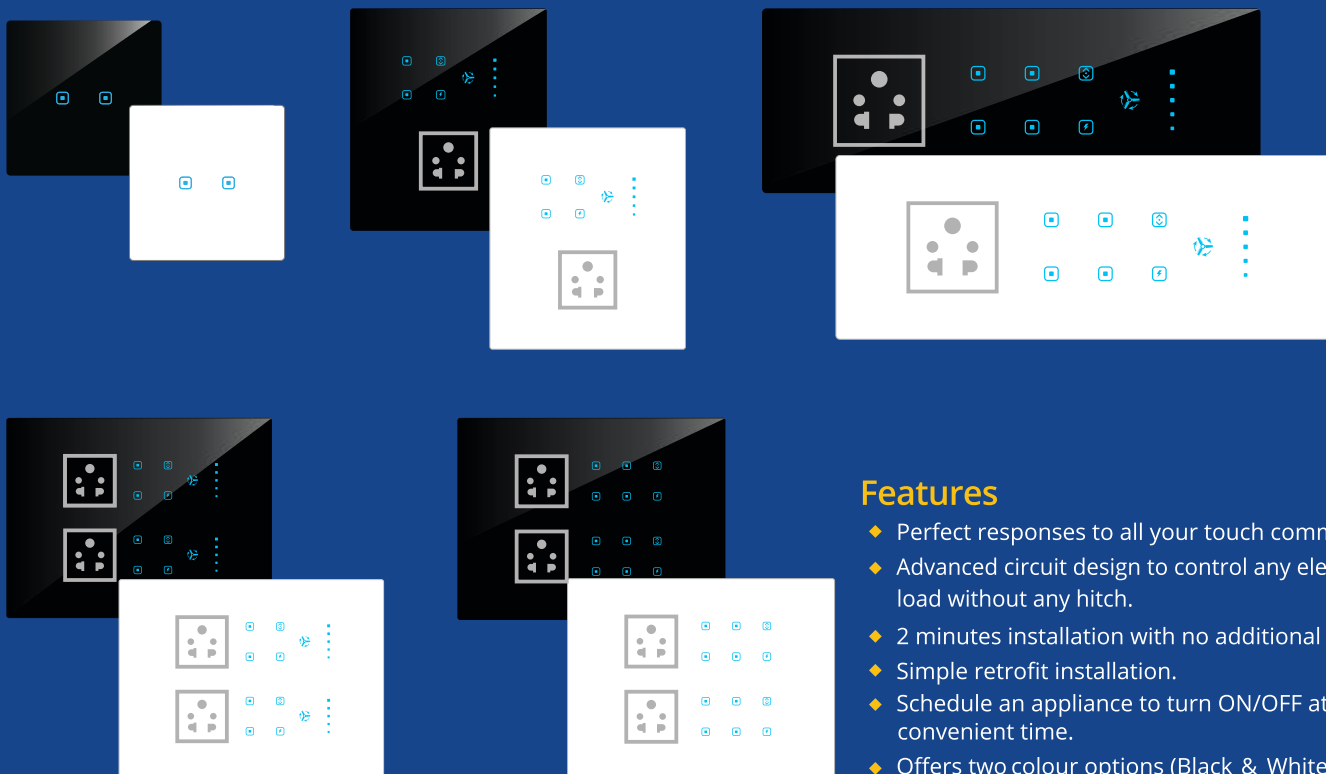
Features

- Perfect responses to all your touch comm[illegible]
- Advanced circuit design to control any ele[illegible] load without any hitch.
- 2 minutes installation with no additional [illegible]
- Simple retrofit installation.
- Schedule an appliance to turn ON/OFF at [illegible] convenient time.
- Offers two colour options (Black & White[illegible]